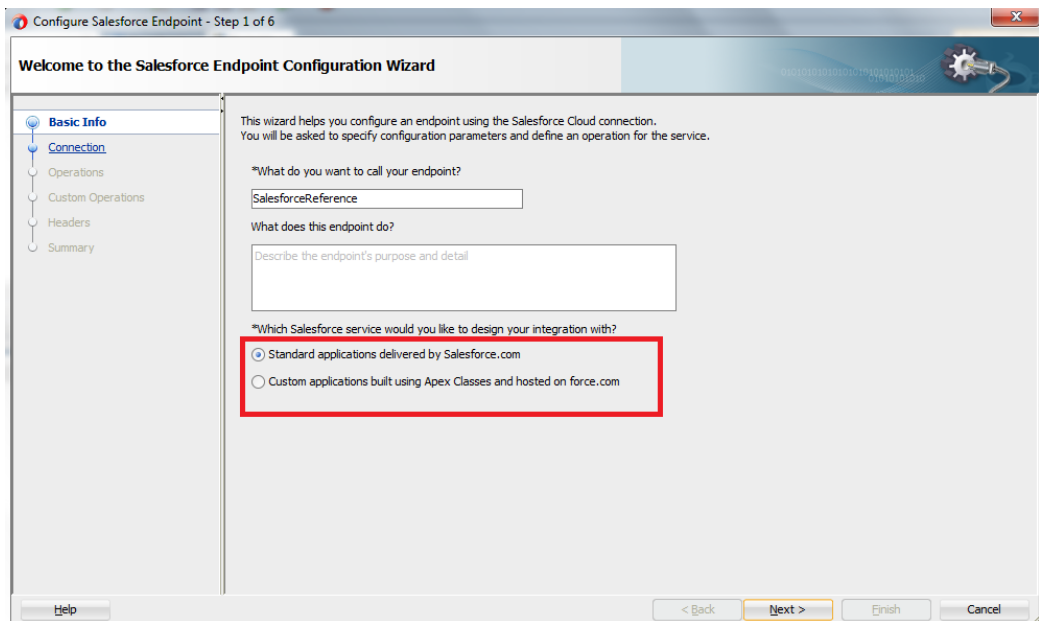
Configure Salesforce Endpoint - Step 1 of 6

Welcome to the Salesforce Endpoint Configuration Wizard

Basic Info
Connection
Operations
Custom Operations
Headers
Summary

This wizard helps you configure an endpoint using the Salesforce Cloud connection.
You will be asked to specify configuration parameters and define an operation for the service.

*What do you want to call your endpoint?

SalesforceReference

What does this endpoint do?

Describe the endpoint's purpose and detail

*Which Salesforce service would you like to design your integration with?

Standard applications delivered by Salesforce.com

Custom applications built using Apex Classes and hosted on force.com

Help

< Back

Next >

Finish

Cancel